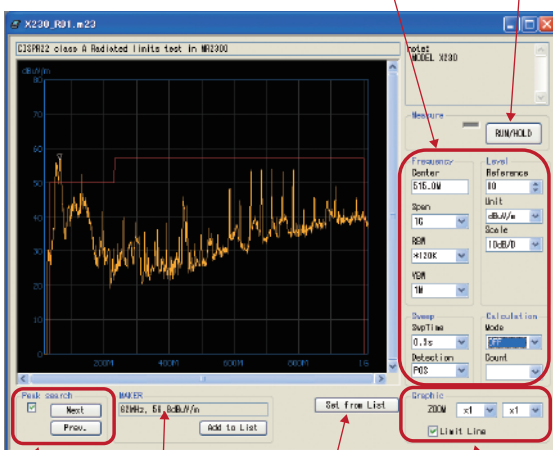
X230_R01.m23

CISPR22 class A Radiated limits test in MA2300

note:
MODEL X230

dBuV/m
80
70
60
50
40
30
20

200M
400M
600M
800M
1G

Measure
RUN/HOLD

Frequency
Center
515.0M
Span
1G
RBW
*120K
VBW
1M

Level
Reference
80
Unit
dBuV/m
Scale
10dB/D

Sweep
SwpTime
0.3s
Detection
POS

Calculation
Mode
OFF
Count

Peak search
Next
Prev.

MAKER
62MHz, 58.8dBuV/m
Add to List

Set from List

Graphic
ZOOM
x1
x1
Limit Line